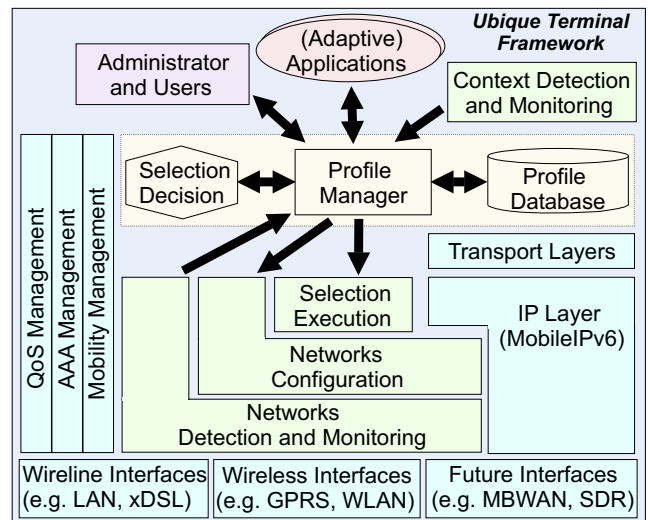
Ubique Terminal Framework

(Adaptive) Applications

Administrator and Users

Context Detection and Monitoring

QoS Management

AAA Management

Mobility Management

Selection Decision

Profile Manager

Profile Database

Transport Layers

Selection Execution

IP Layer (MobileIPv6)

Networks Configuration

Networks Detection and Monitoring

Wireline Interfaces (e.g. LAN, xDSL)

Wireless Interfaces (e.g. GPRS, WLAN)

Future Interfaces (e.g. MBWAN, SDR)